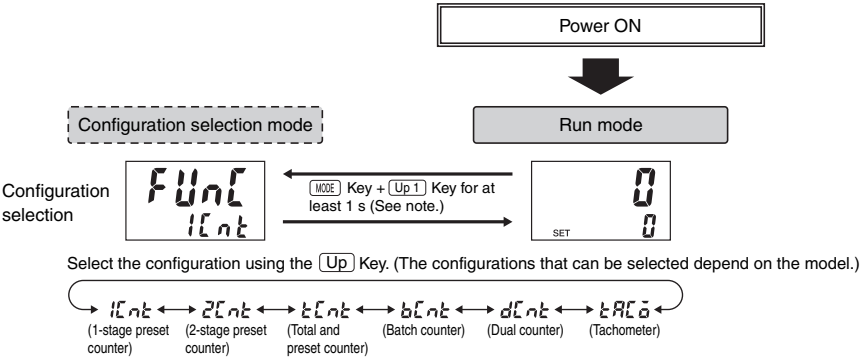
Power ON

Configuration selection mode

Run mode

Configuration selection

FUnC
1Cnt

MODE Key + Up 1 Key for at least 1 s (See note.)

0
SET 0

Select the configuration using the Up Key. (The configurations that can be selected depend on the model.)

1Cnt ↔ 2Cnt ↔ tCnt ↔ bCnt ↔ dCnt ↔ tACō

(1-stage preset counter)
(2-stage preset counter)
(Total and preset counter)
(Batch counter)
(Dual counter)
(Tachometer)